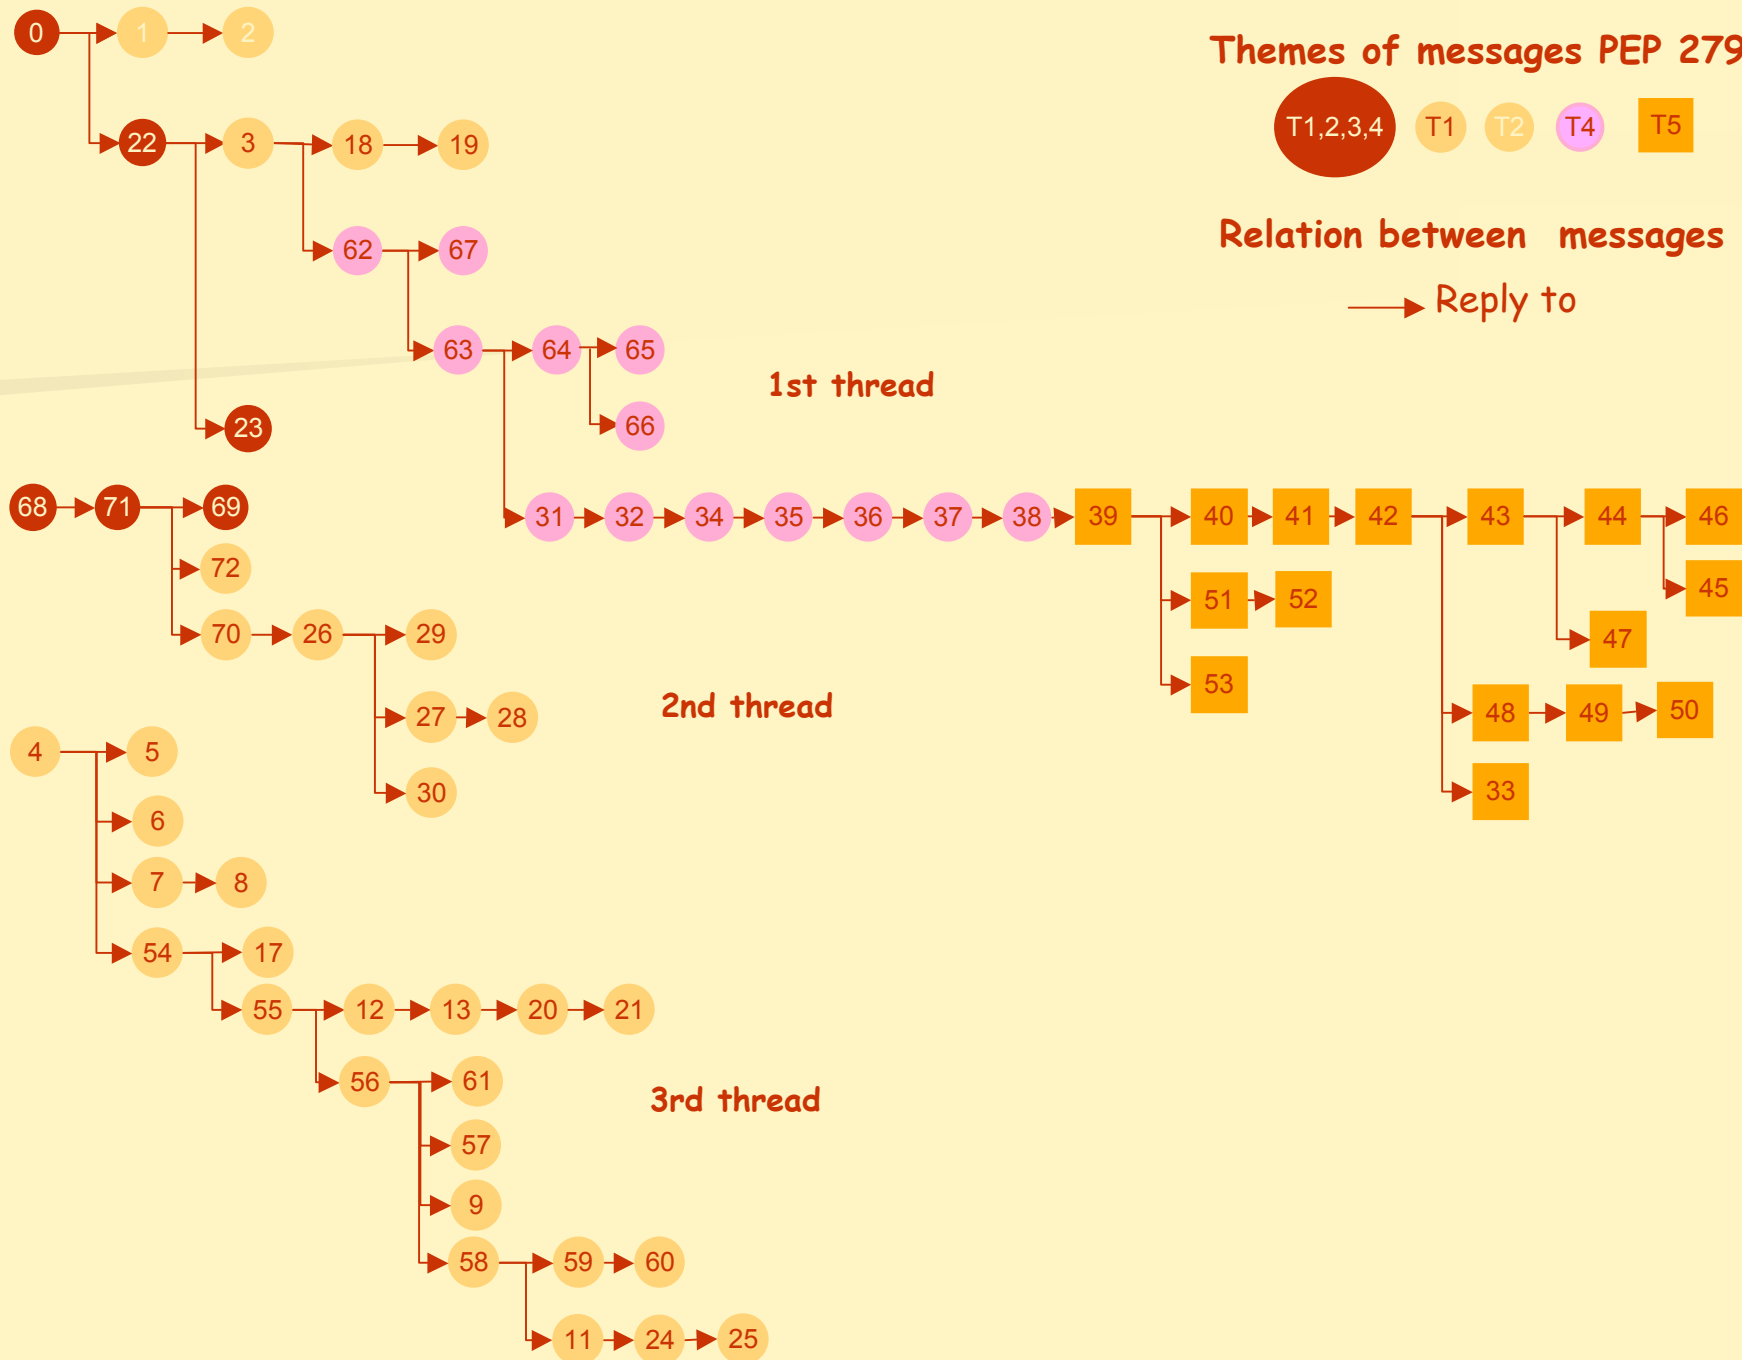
Themes of messages PEP 279

T1,2,3,4 T1 T2 T4 T5

Relation between messages

Reply to

1st thread

2nd thread

3rd thread

0 1 2
22 3 18 19
62 67
63 64 65
66
23
31 32 34 35 36 37 38 39 40 41 42 43 44 46
45
47
51 52
53
48 49 50
33
68 71 69
72
70 26 29
27 28
30
4 5
6
7 8
54 17
55 12 13 20 21
56 61
57
9
58 59 60
11 24 25